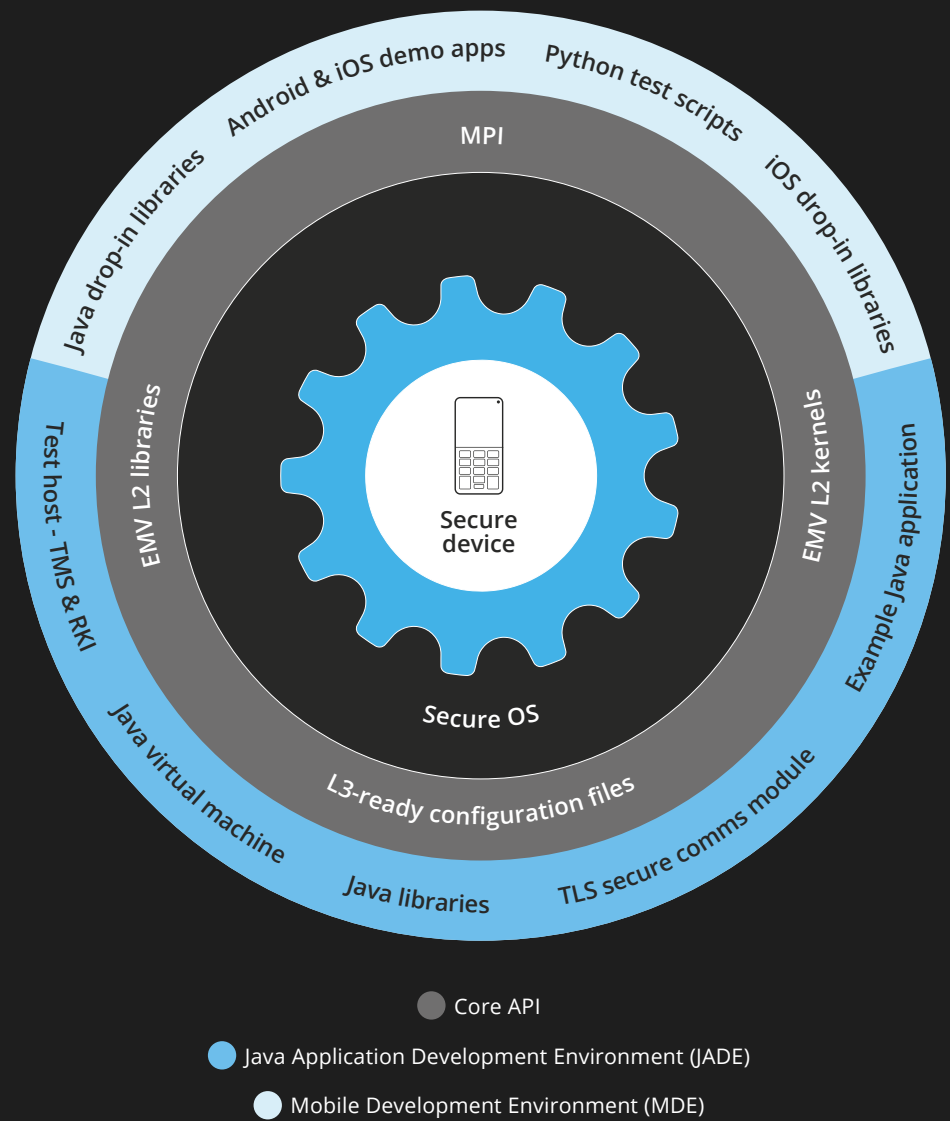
Java drop-in libraries
Android & iOS demo apps
Python test scripts
iOS drop-in libraries

MPI

EMV L2 libraries

EMV L2 kernels

Secure device

Secure OS

L3-ready configuration files

Test host - TMS & RKI
Java virtual machine
Java libraries
TLS secure comms module
Example Java application

Core API
Java Application Development Environment (JADE)
Mobile Development Environment (MDE)